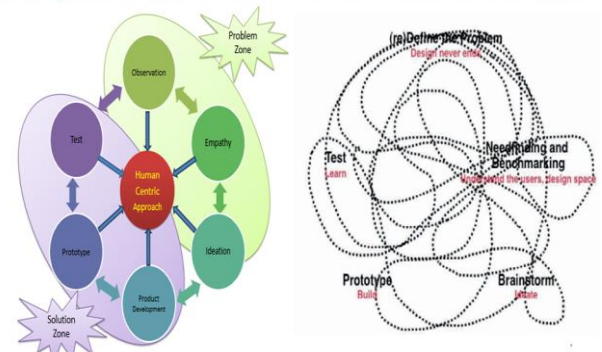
Problem Zone

Observation

Empathy

Test

Human Centric Approach

Prototype

Ideation

Product Development

Solution Zone

(re)Define the Problem
Design never ends

Test
Learn

Needfinding and Benchmarking
Understand the users, design space

Prototype
Build

Brainstorm
Ideate